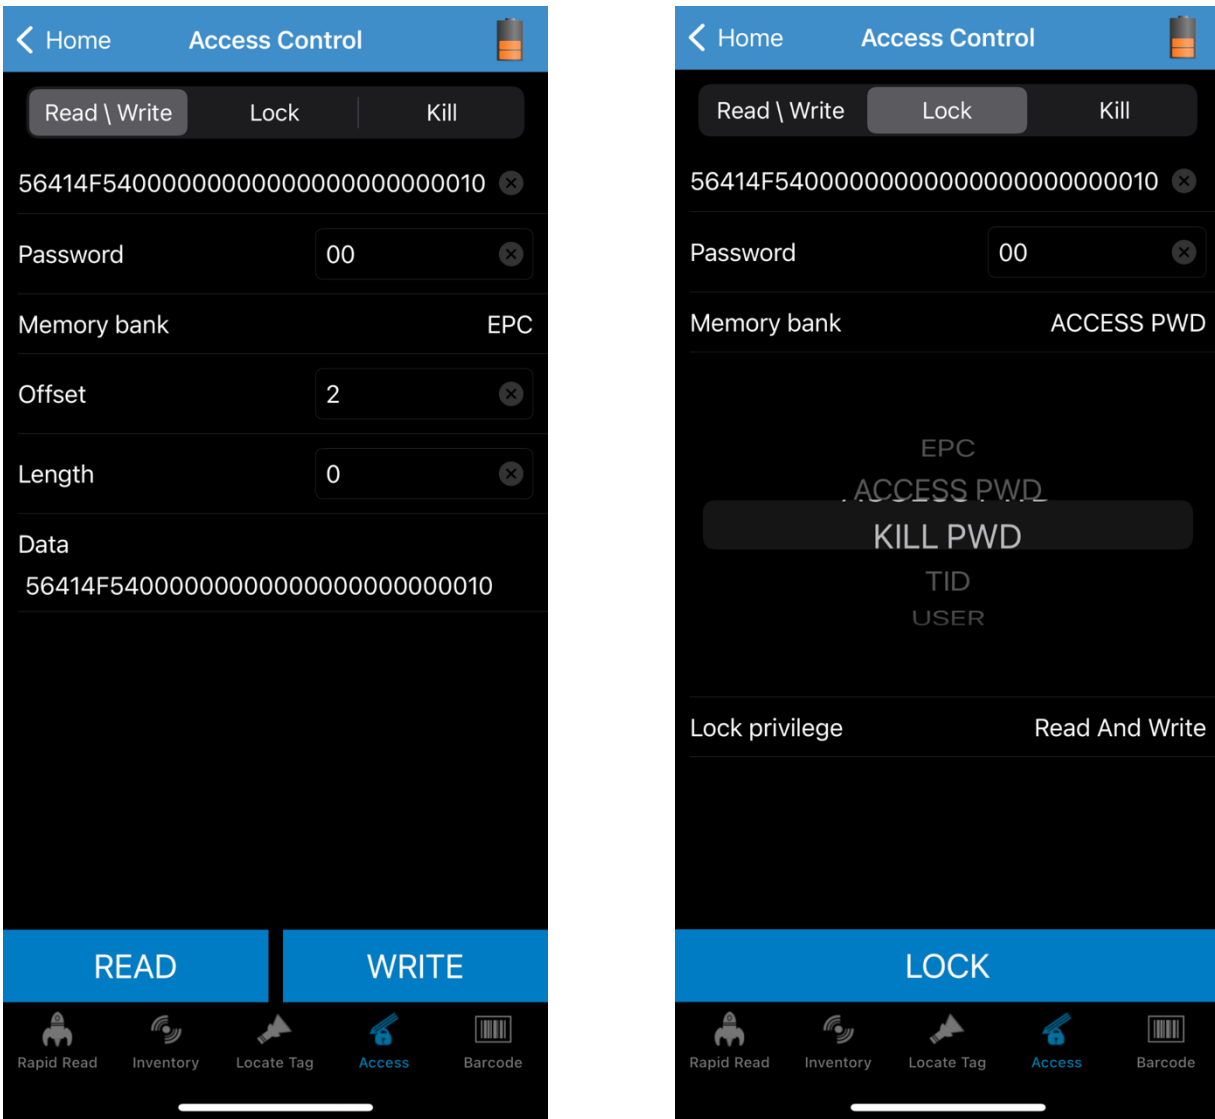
< Home Access Control

Read \ Write Lock Kill

56414F540000000000000000000010

Password 00

Memory bank EPC

Offset 2

Length 0

Data
56414F540000000000000000000010

READ WRITE

Rapid Read Inventory Locate Tag Access Barcode

< Home Access Control

Read \ Write Lock Kill

56414F540000000000000000000010

Password 00

Memory bank ACCESS PWD

EPC
ACCESS PWD
KILL PWD
TID
USER

Lock privilege Read And Write

LOCK

Rapid Read Inventory Locate Tag Access Barcode